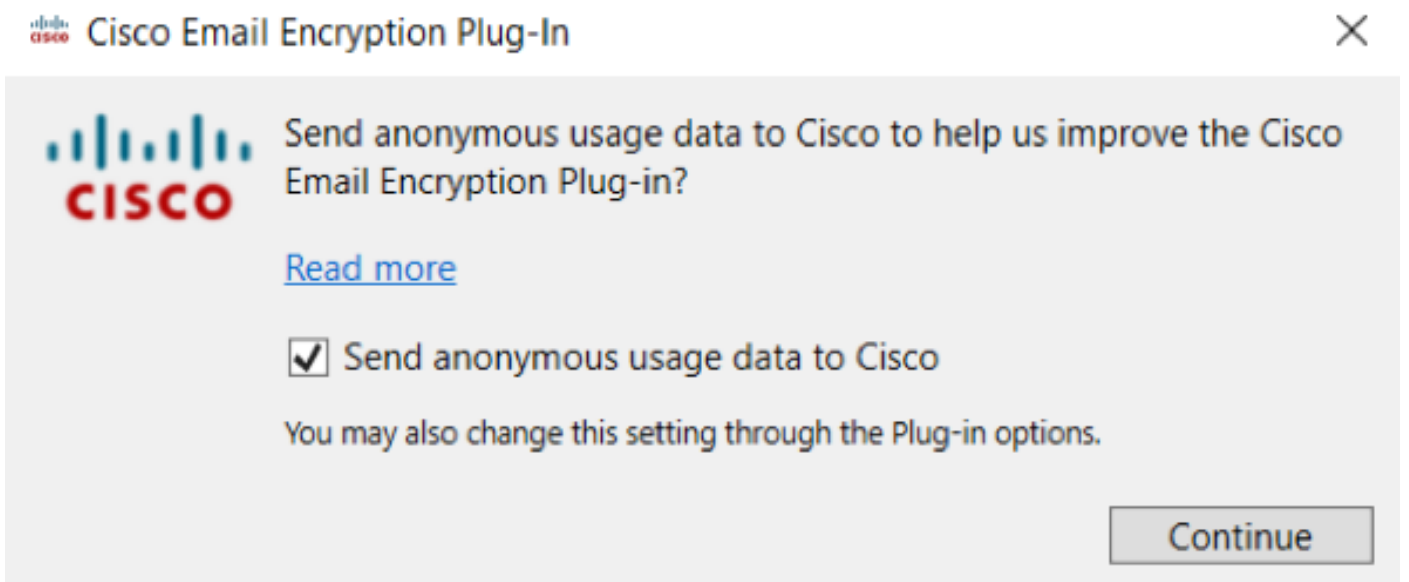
Cisco Email Encryption Plug-In

CISCO

Send anonymous usage data to Cisco to help us improve the Cisco Email Encryption Plug-in?

Read more

Send anonymous usage data to Cisco

You may also change this setting through the Plug-in options.

Continue